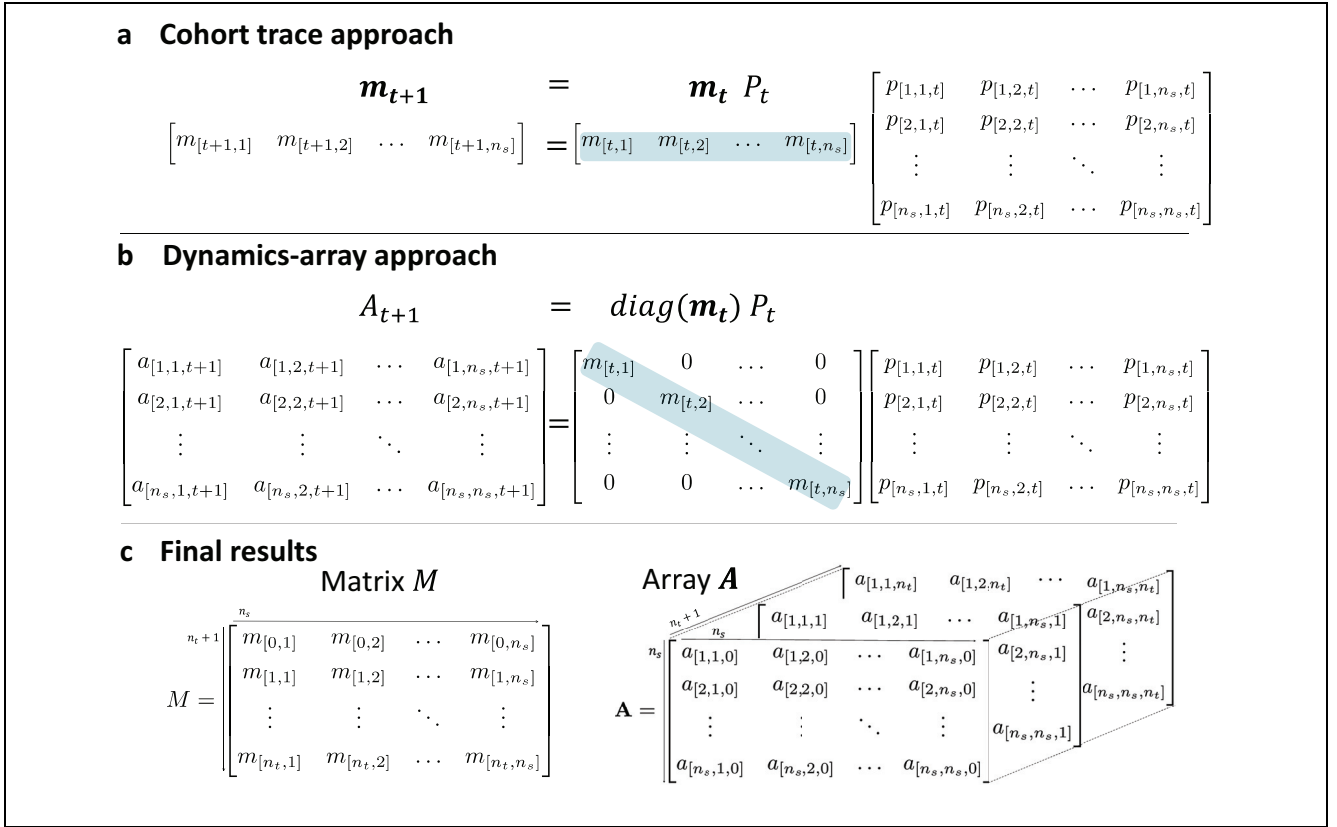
**a Cohort trace approach**

$\boldsymbol{m_{t+1}} = \boldsymbol{m_t}\ P_t$

$\begin{bmatrix} m_{[t+1,1]} & m_{[t+1,2]} & \cdots & m_{[t+1,n_s]} \end{bmatrix} = \begin{bmatrix} m_{[t,1]} & m_{[t,2]} & \cdots & m_{[t,n_s]} \end{bmatrix} \begin{bmatrix} p_{[1,1,t]} & p_{[1,2,t]} & \cdots & p_{[1,n_s,t]} \\ p_{[2,1,t]} & p_{[2,2,t]} & \cdots & p_{[2,n_s,t]} \\ \vdots & \vdots & \ddots & \vdots \\ p_{[n_s,1,t]} & p_{[n_s,2,t]} & \cdots & p_{[n_s,n_s,t]} \end{bmatrix}$

**b Dynamics-array approach**

$A_{t+1} = diag(\boldsymbol{m_t})\ P_t$

$\begin{bmatrix} a_{[1,1,t+1]} & a_{[1,2,t+1]} & \cdots & a_{[1,n_s,t+1]} \\ a_{[2,1,t+1]} & a_{[2,2,t+1]} & \cdots & a_{[2,n_s,t+1]} \\ \vdots & \vdots & \ddots & \vdots \\ a_{[n_s,1,t+1]} & a_{[n_s,2,t+1]} & \cdots & a_{[n_s,n_s,t+1]} \end{bmatrix} = \begin{bmatrix} m_{[t,1]} & 0 & \cdots & 0 \\ 0 & m_{[t,2]} & \cdots & 0 \\ \vdots & \vdots & \ddots & \vdots \\ 0 & 0 & \cdots & m_{[t,n_s]} \end{bmatrix} \begin{bmatrix} p_{[1,1,t]} & p_{[1,2,t]} & \cdots & p_{[1,n_s,t]} \\ p_{[2,1,t]} & p_{[2,2,t]} & \cdots & p_{[2,n_s,t]} \\ \vdots & \vdots & \ddots & \vdots \\ p_{[n_s,1,t]} & p_{[n_s,2,t]} & \cdots & p_{[n_s,n_s,t]} \end{bmatrix}$

**c Final results**

Matrix $M$

$n_s$

$n_t+1$

$M = \begin{bmatrix} m_{[0,1]} & m_{[0,2]} & \cdots & m_{[0,n_s]} \\ m_{[1,1]} & m_{[1,2]} & \cdots & m_{[1,n_s]} \\ \vdots & \vdots & \ddots & \vdots \\ m_{[n_t,1]} & m_{[n_t,2]} & \cdots & m_{[n_t,n_s]} \end{bmatrix}$

Array $\boldsymbol{A}$

$n_t+1$

$n_s$

$n_s$

$\begin{bmatrix} a_{[1,1,n_t]} & a_{[1,2,n_t]} & \cdots & a_{[1,n_s,n_t]} \\ & & & a_{[2,n_s,n_t]} \\ & & & \vdots \\ & & & a_{[n_s,n_s,n_t]} \end{bmatrix}$

$\begin{bmatrix} a_{[1,1,1]} & a_{[1,2,1]} & \cdots & a_{[1,n_s,1]} \\ & & & a_{[2,n_s,1]} \\ & & & \vdots \\ & & & a_{[n_s,n_s,1]} \end{bmatrix}$

$\mathbf{A} = \begin{bmatrix} a_{[1,1,0]} & a_{[1,2,0]} & \cdots & a_{[1,n_s,0]} \\ a_{[2,1,0]} & a_{[2,2,0]} & \cdots & a_{[2,n_s,0]} \\ \vdots & \vdots & \ddots & \vdots \\ a_{[n_s,1,0]} & a_{[n_s,2,0]} & \cdots & a_{[n_s,n_s,0]} \end{bmatrix}$